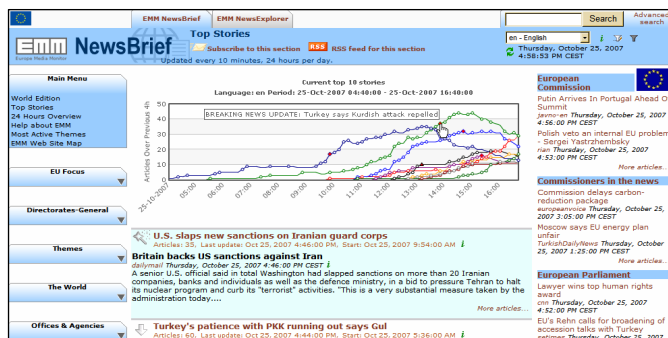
EMM NewsBrief | EMM NewsExplorer

Search | Advanced search

EMM NewsBrief
Europe Media Monitor

Top Stories
Subscribe to this section | RSS feed for this section
Updated every 10 minutes. 24 hours per day.

en - English

Thursday, October 25, 2007
4:58:53 PM CEST

Main Menu
World Edition
Top Stories
24 Hours Overview
Help about EMM
Most Active Themes
EMM Web Site Map

EU Focus

Directorates-General

Themes

The World

Offices & Agencies

Current top 10 stories
Language: en Period: 25-Oct-2007 04:40:00 - 25-Oct-2007 16:40:00

BREAKING NEWS UPDATE: Turkey says Kurdish attack repelled

Articles Over Previous 4h

25-10-2007 05:00 06:00 07:00 08:00 09:00 10:00 11:00 12:00 13:00 14:00 15:00 16:00

U.S. slaps new sanctions on Iranian guard corps
Articles: 35, Last update: Oct 25, 2007 4:46:00 PM, Start: Oct 25, 2007 9:54:00 AM

Britain backs US sanctions against Iran
dailymail Thursday, October 25, 2007 4:46:00 PM CEST
A senior U.S. official said in total Washington had slapped sanctions on more than 20 Iranian companies, banks and individuals as well as the defence ministry, in a bid to pressure Tehran to halt its nuclear program and curb its "terrorist" activities. "This is a very substantial measure taken by the administration today....

More articles...

Turkey's patience with PKK running out says Gul
Articles: 60, Last update: Oct 25, 2007 4:44:00 PM, Start: Oct 25, 2007 5:36:00 AM

European Commission
Putin Arrives In Portugal Ahead Of Summit
javno-en Thursday, October 25, 2007 4:56:00 PM CEST
Polish veto an internal EU problem - Sergei Yastrzhembsky
rian Thursday, October 25, 2007 4:53:00 PM CEST
More articles...

Commissioners in the news
Commission delays carbon-reduction package
europeanvoice Thursday, October 25, 2007 3:05:00 PM CEST
Moscow says EU energy plan unfair
TurkishDailyNews Thursday, October 25, 2007 1:25:00 PM CEST
More articles...

European Parliament
Lawyer wins top human rights award
cnn Thursday, October 25, 2007 4:52:00 PM CEST
EU's Rehn calls for broadening of accession talks with Turkey